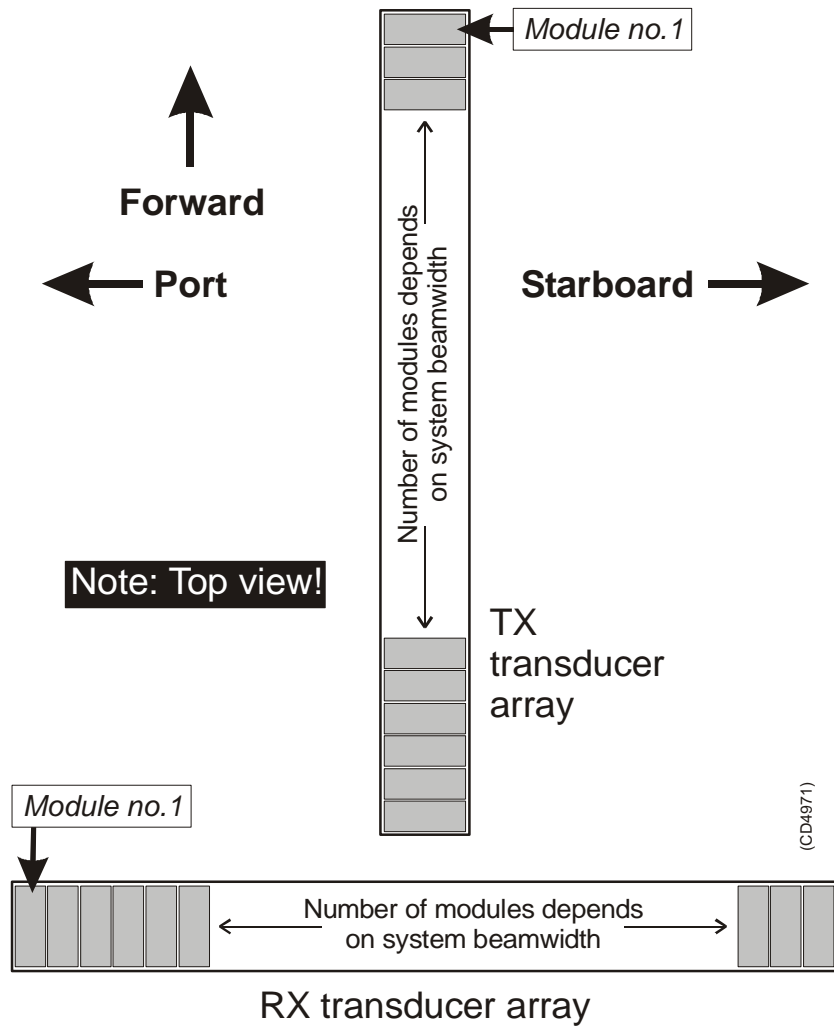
Module no.1

Forward

Port

Starboard

Number of modules depends on system beamwidth

Note: Top view!

TX transducer array

Module no.1

(CD4971)

Number of modules depends on system beamwidth

RX transducer array